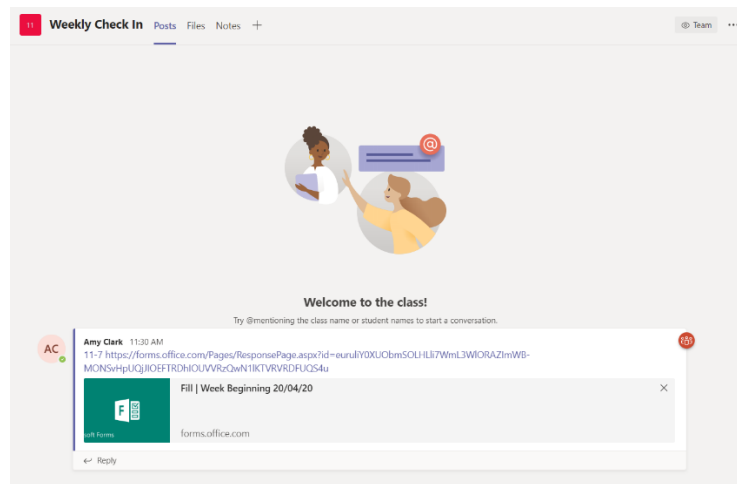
11 Weekly Check In Posts Files Notes +

Team ···

Welcome to the class!

Try @mentioning the class name or student names to start a conversation.

AC

Amy Clark 11:30 AM

11-7 https://forms.office.com/Pages/ResponsePage.aspx?id=euruliY0XUObmSOLHLli7WmL3WlORAZlmWB-MONSvHpUQjJlOEFTRDhlOUVVRzQwN1lKTVRVRDFUQS4u

Fill | Week Beginning 20/04/20

soft Forms

forms.office.com

Reply